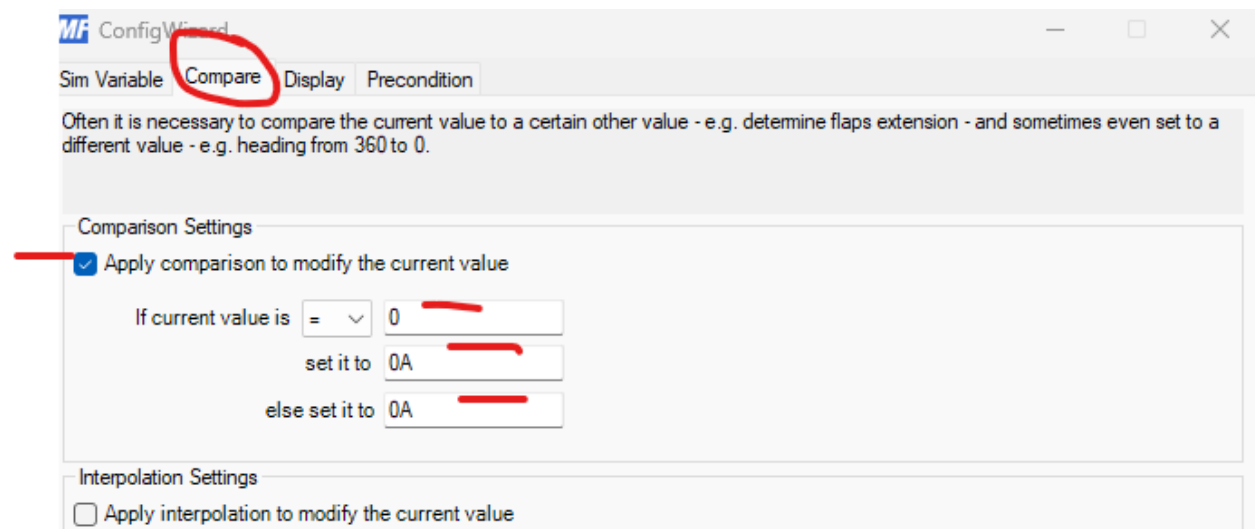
MF ConfigWizard

Sim Variable | Compare | Display | Precondition

Often it is necessary to compare the current value to a certain other value - e.g. determine flaps extension - and sometimes even set to a different value - e.g. heading from 360 to 0.

Comparison Settings

Apply comparison to modify the current value

If current value is = 0

set it to 0A

else set it to 0A

Interpolation Settings

Apply interpolation to modify the current value